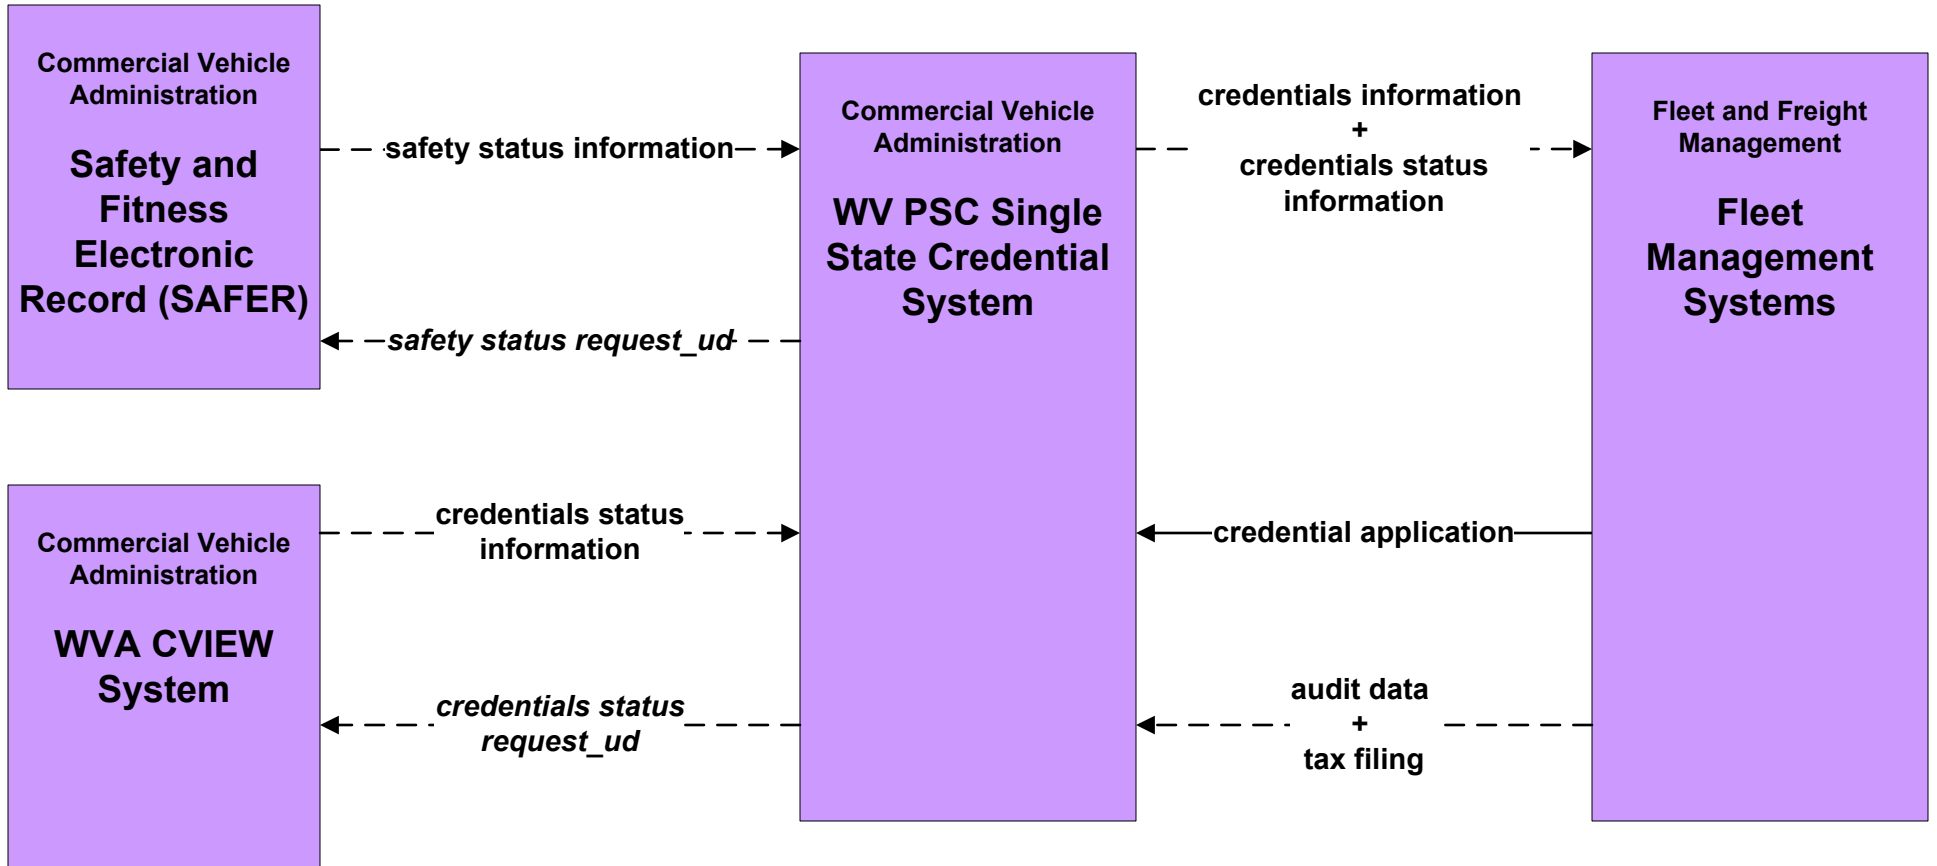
Commercial Vehicle Administration

Safety and Fitness Electronic Record (SAFER)

safety status information

safety status request_ud

Commercial Vehicle Administration

WV PSC Single State Credential System

credentials information + credentials status information

Fleet and Freight Management

Fleet Management Systems

Commercial Vehicle Administration

WVA CVIEW System

credentials status information

credential application

credentials status request_ud

audit data + tax filing